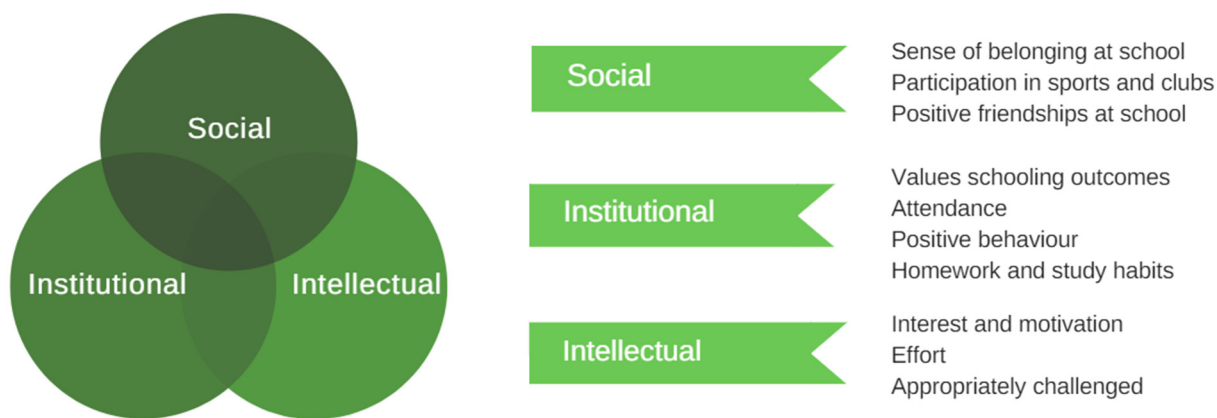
Social

Institutional

Intellectual

Social

Sense of belonging at school
Participation in sports and clubs
Positive friendships at school

Institutional

Values schooling outcomes
Attendance
Positive behaviour
Homework and study habits

Intellectual

Interest and motivation
Effort
Appropriately challenged